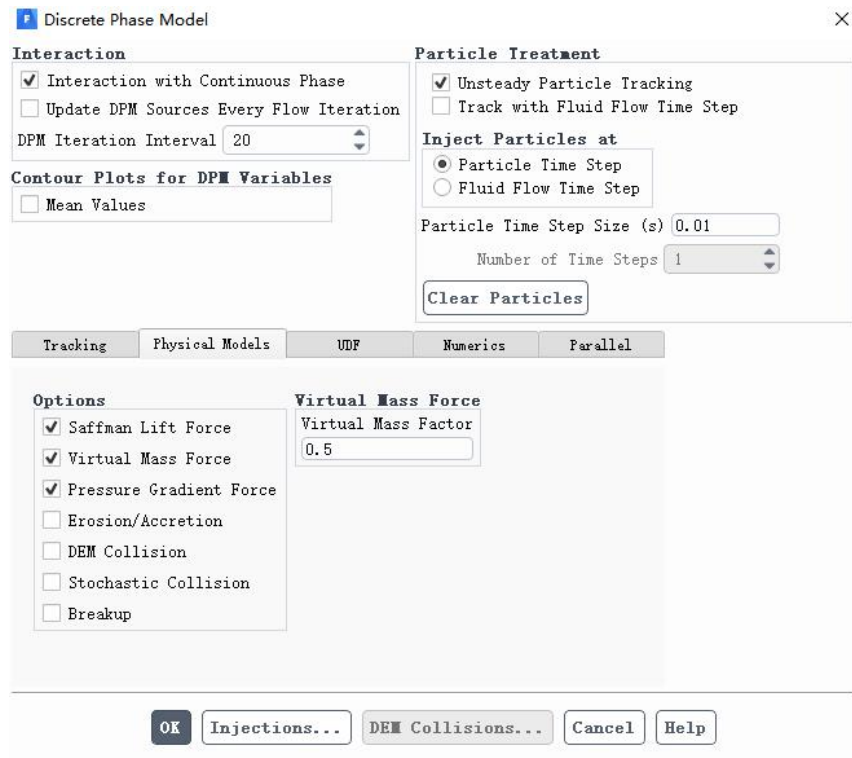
Discrete Phase Model

Interaction
Interaction with Continuous Phase
Update DPM Sources Every Flow Iteration
DPM Iteration Interval 20

Contour Plots for DPM Variables
Mean Values

Particle Treatment
Unsteady Particle Tracking
Track with Fluid Flow Time Step

Inject Particles at
Particle Time Step
Fluid Flow Time Step

Particle Time Step Size (s) 0.01
Number of Time Steps 1
Clear Particles

Tracking | Physical Models | UDF | Numerics | Parallel

Options
Saffman Lift Force
Virtual Mass Force
Pressure Gradient Force
Erosion/Accretion
DEM Collision
Stochastic Collision
Breakup

Virtual Mass Force
Virtual Mass Factor
0.5

OK | Injections... | DEM Collisions... | Cancel | Help